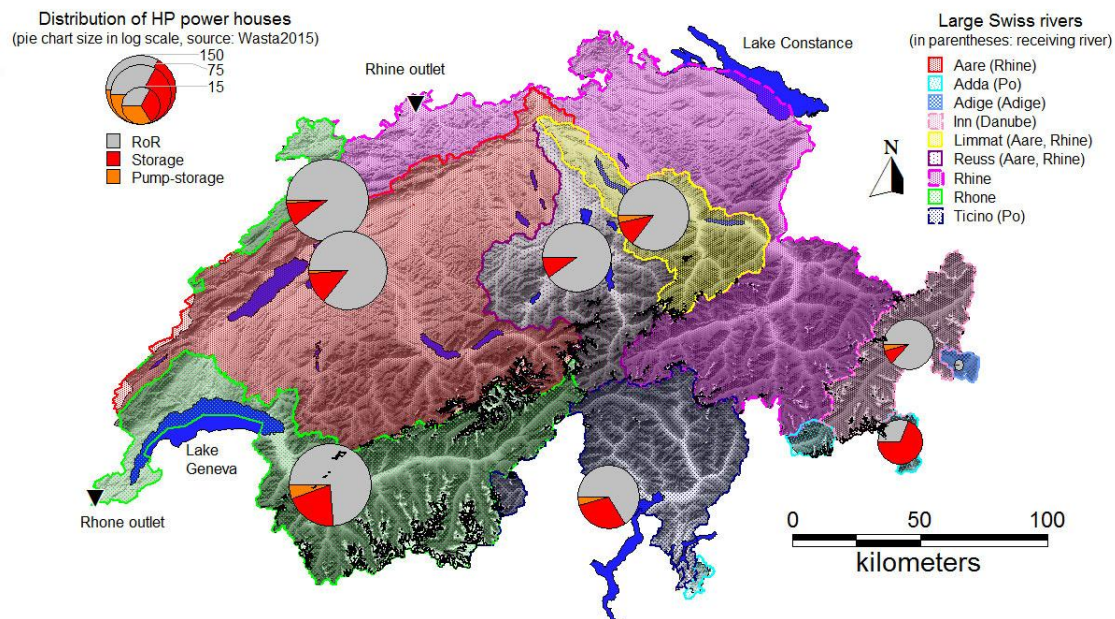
Distribution of HP power houses
(pie chart size in log scale, source: Wasta2015)

150
75
15

RoR
Storage
Pump-storage

Rhine outlet

Lake Constance

Large Swiss rivers
(in parentheses: receiving river)

Aare (Rhine)
Adda (Po)
Adige (Adige)
Inn (Danube)
Limmat (Aare, Rhine)
Reuss (Aare, Rhine)
Rhine
Rhone
Ticino (Po)

N

Lake Geneva

Rhone outlet

0 50 100
kilometers